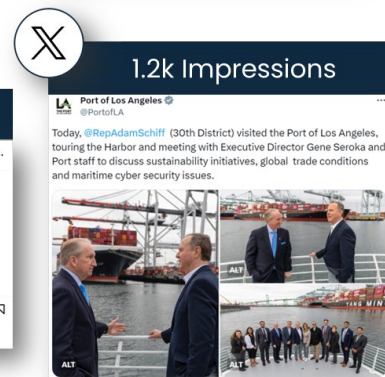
1.2k Impressions

Port of Los Angeles
@PortofLA

Today, @RepAdamSchiff (30th District) visited the Port of Los Angeles, touring the Harbor and meeting with Executive Director Gene Seroka and Port staff to discuss sustainability initiatives, global trade conditions and maritime cyber security issues.

ALT
ALT
ALT
YANG MIN